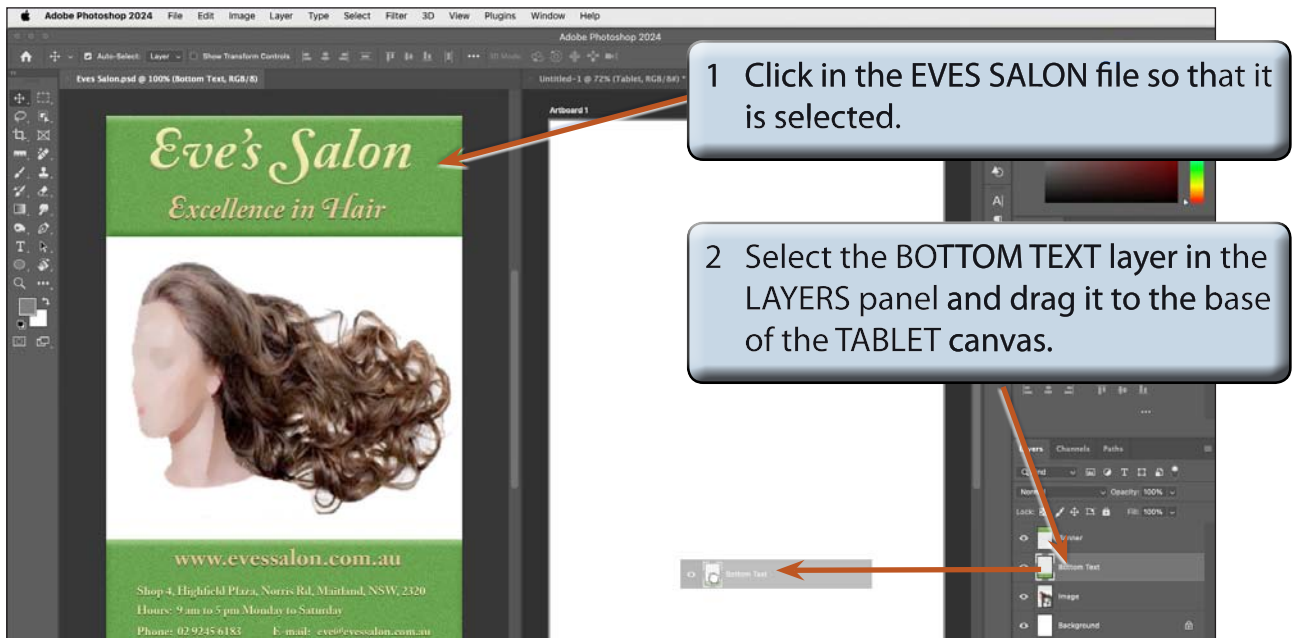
Adobe Photoshop 2024 File Edit Image Layer Type Select Filter 3D View Plugins Window Help

Adobe Photoshop 2024

Auto-Select: Layer Show Transform Controls

Eves Salon.psd @ 100% (Bottom Text, RGB/8)

Untitled-1 @ 72% (Tablet, RGB/8#)

Artboard 1

Eve's Salon

Excellence in Hair

www.evessalon.com.au

Shop 4, Highfield Plaza, Norris Rd, Maitland, NSW, 2320

Hours: 9 am to 5 pm Monday to Saturday

Phone: 02 9245 6183 E-mail: eve@evessalon.com.au

1 Click in the EVES SALON file so that it is selected.

2 Select the BOTTOM TEXT layer in the LAYERS panel and drag it to the base of the TABLET canvas.

Layers Channels Paths

Opacity: 100%

Lock: Fill: 100%

Banner

Bottom Text

Image

Background

Bottom Text